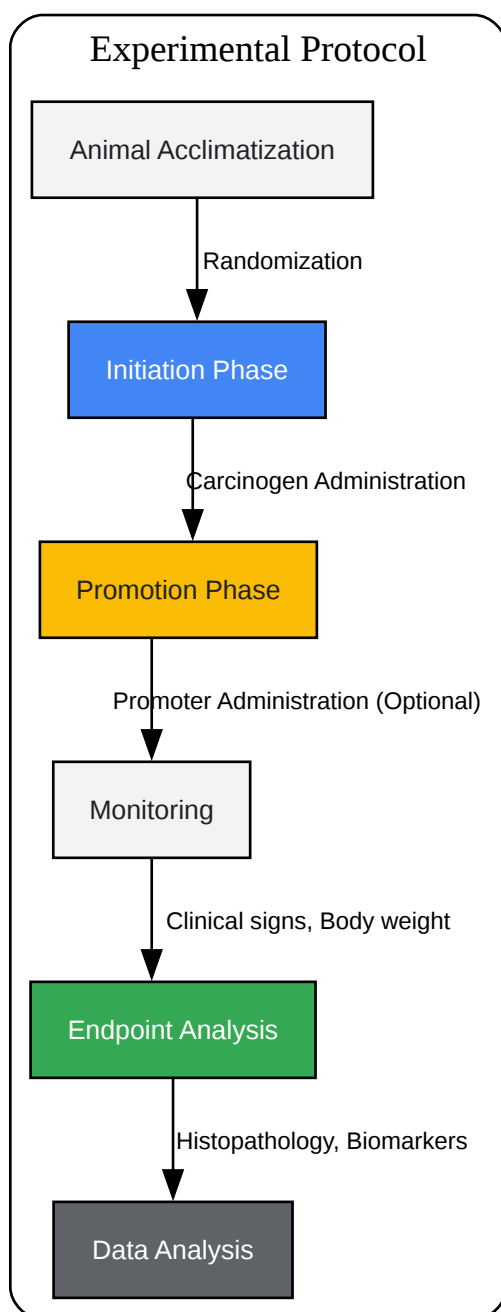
Experimental Protocol

Animal Acclimatization

Randomization

Initiation Phase

Carcinogen Administration

Promotion Phase

Promoter Administration (Optional)

Monitoring

Clinical signs, Body weight

Endpoint Analysis

Histopathology, Biomarkers

Data Analysis